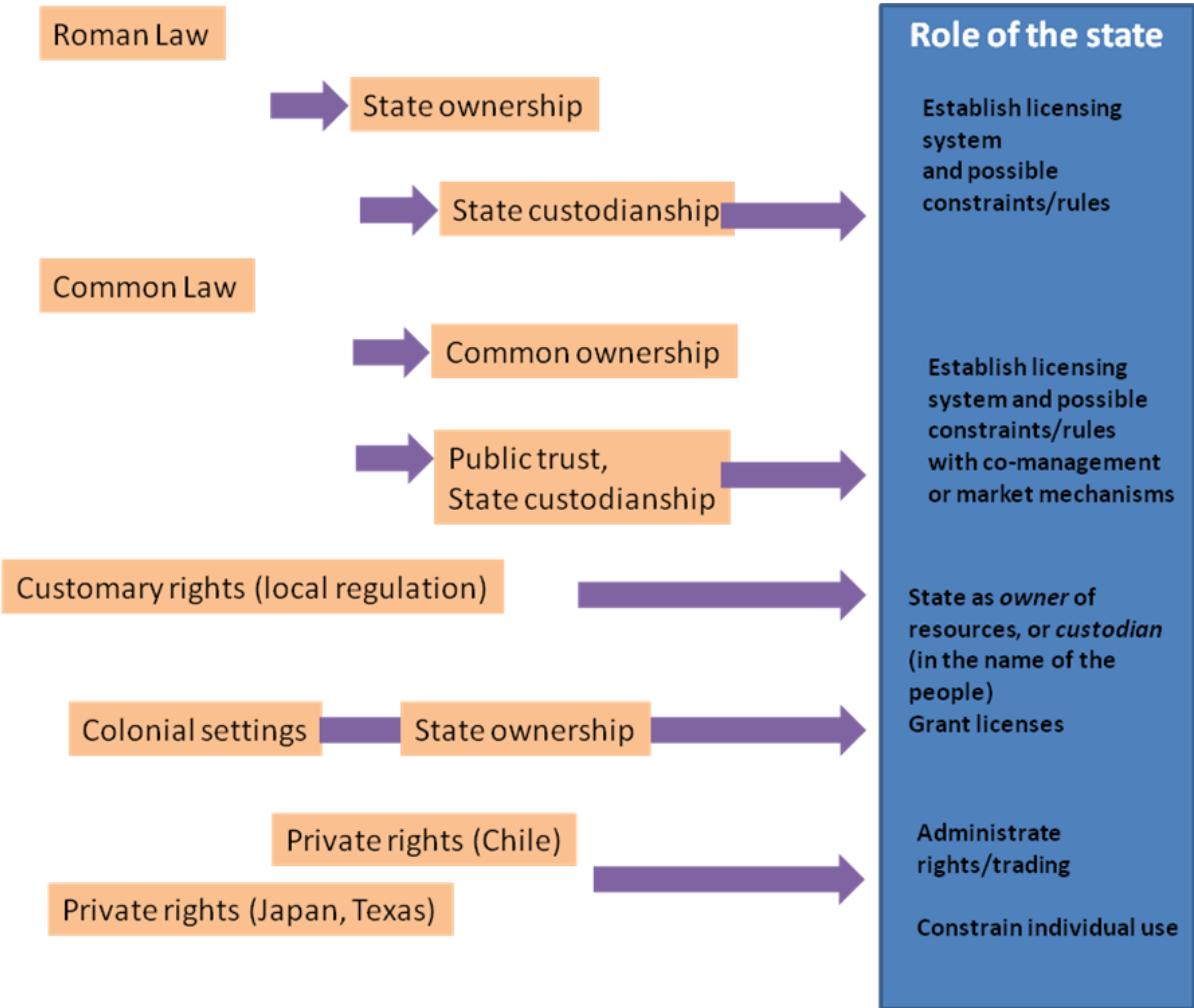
Roman Law

State ownership

State custodianship

Common Law

Common ownership

Public trust, State custodianship

Customary rights (local regulation)

Colonial settings

State ownership

Private rights (Chile)

Private rights (Japan, Texas)

Role of the state

Establish licensing system and possible constraints/rules

Establish licensing system and possible constraints/rules with co-management or market mechanisms

State as *owner* of resources, or *custodian* (in the name of the people)
Grant licenses

Administrate rights/trading

Constrain individual use